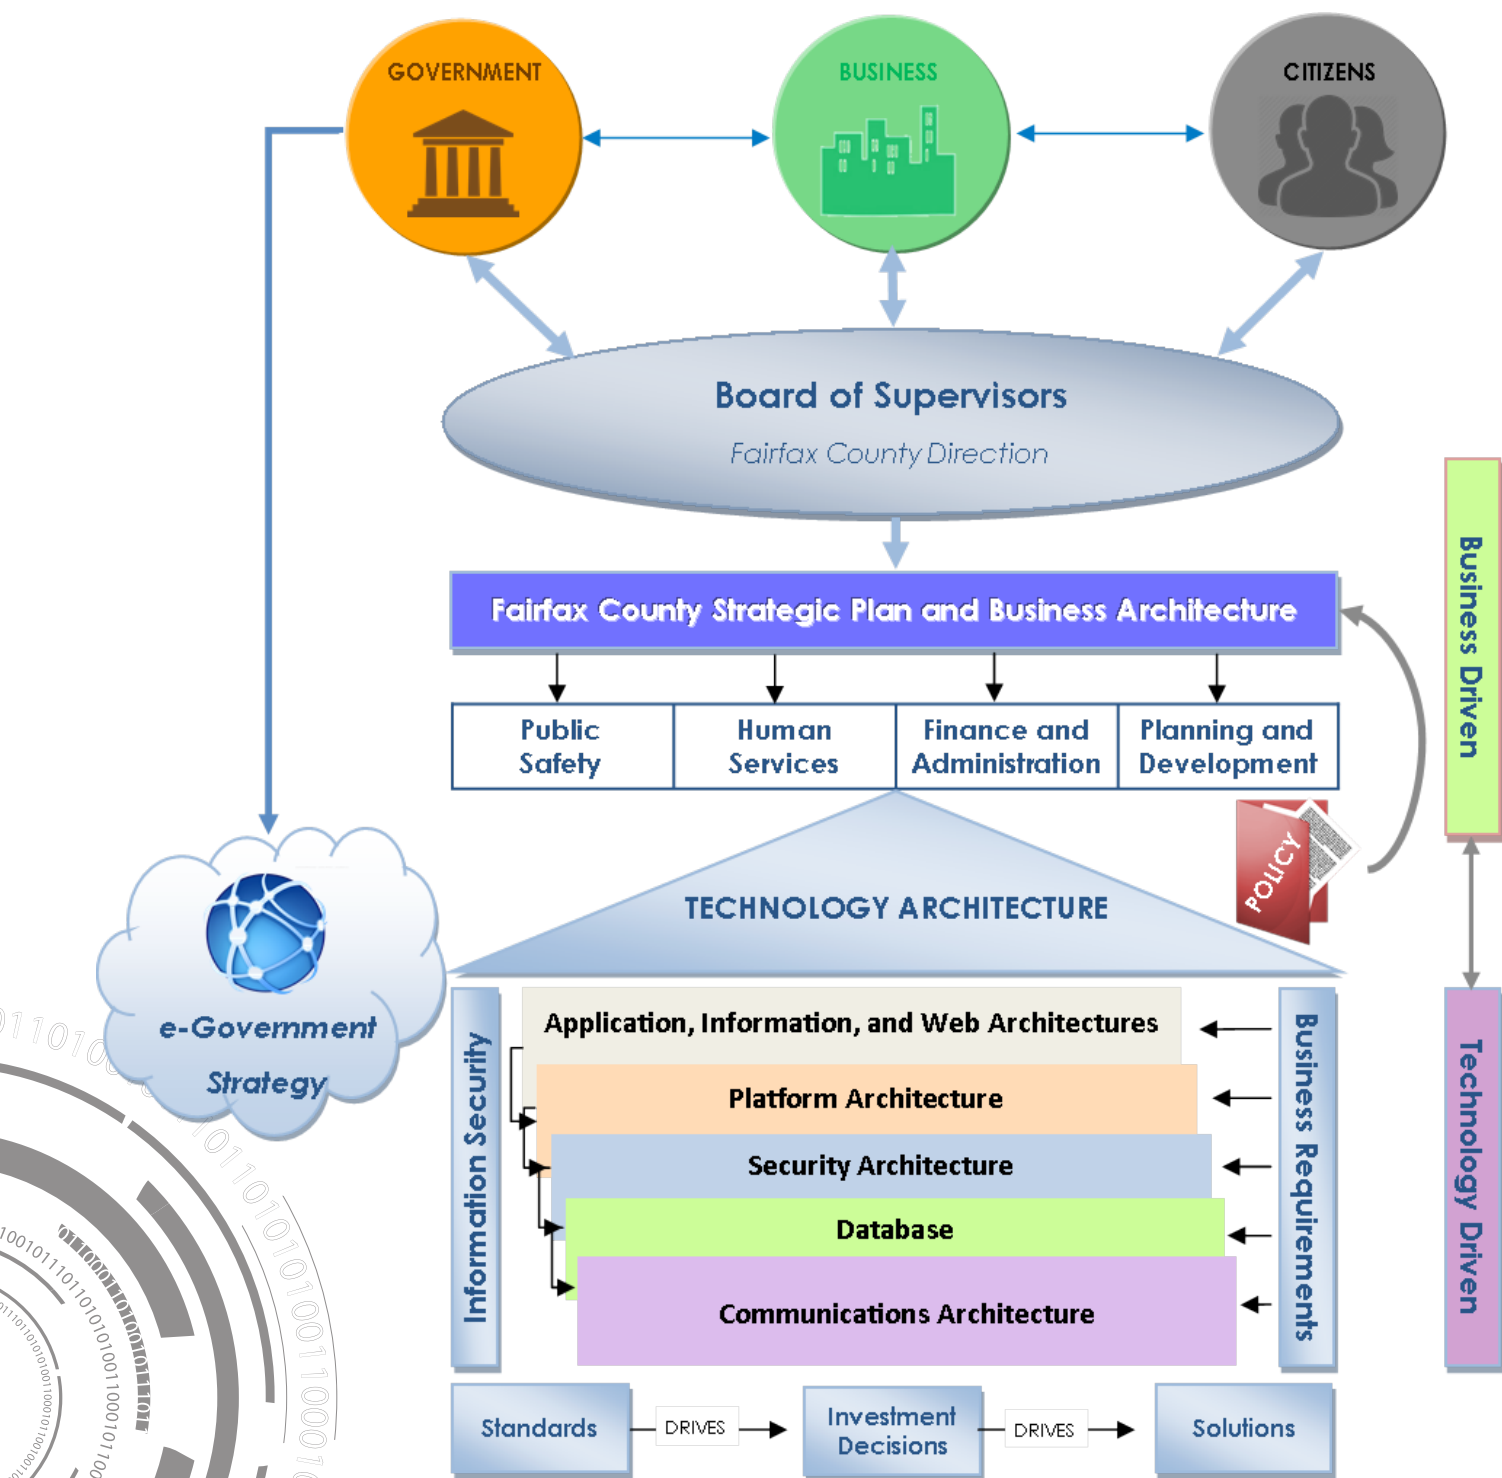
GOVERNMENT

BUSINESS

CITIZENS

Board of Supervisors

Fairfax County Direction

Fairfax County Strategic Plan and Business Architecture

| Public Safety | Human Services | Finance and Administration | Planning and Development |
|---|---|---|---|

POLICY

Business Driven

TECHNOLOGY ARCHITECTURE

e-Government Strategy

Information Security

Application, Information, and Web Architectures

Platform Architecture

Security Architecture

Database

Communications Architecture

Business Requirements

Technology Driven

Standards

DRIVES

Investment Decisions

DRIVES

Solutions